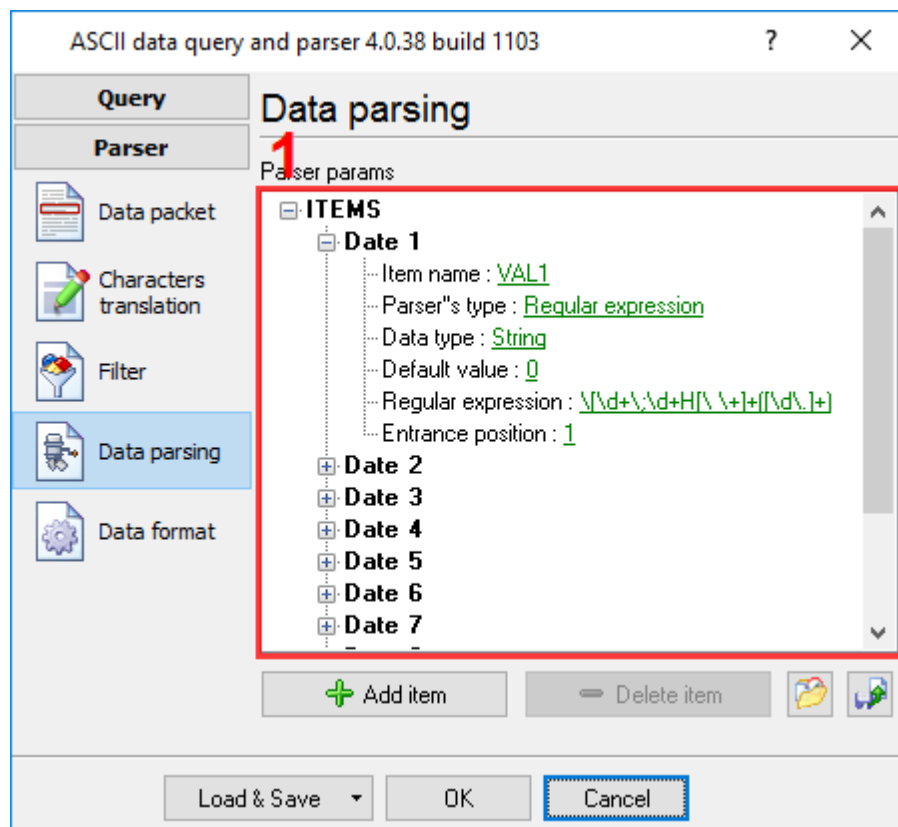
ASCII data query and parser 4.0.38 build 1103
?
×

Query
Parser
Data packet
Characters translation
Filter
Data parsing
Data format

Data parsing
1
Parser params

ITEMS
Date 1
Item name : VAL1
Parser"s type : Regular expression
Data type : String
Default value : 0
Regular expression : \[\d+\,\d+H[\ \+]+([\d\.]+)
Entrance position : 1
Date 2
Date 3
Date 4
Date 5
Date 6
Date 7

Add item
Delete item

Load & Save
OK
Cancel